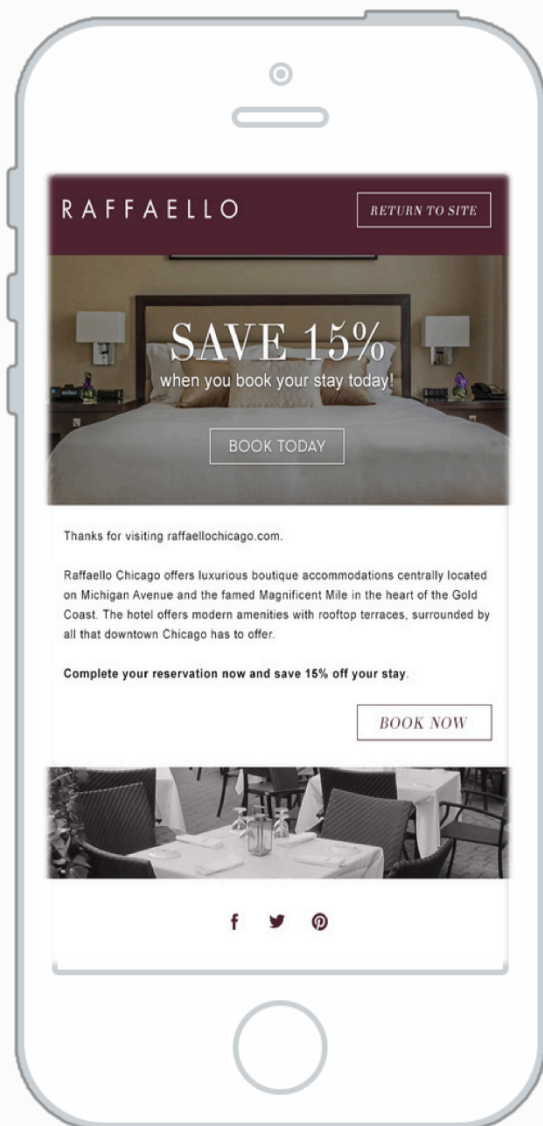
RAFFAELLO

RETURN TO SITE

SAVE 15%

when you book your stay today!

BOOK TODAY

Thanks for visiting raffaellochicago.com.

Raffaello Chicago offers luxurious boutique accommodations centrally located on Michigan Avenue and the famed Magnificent Mile in the heart of the Gold Coast. The hotel offers modern amenities with rooftop terraces, surrounded by all that downtown Chicago has to offer.

**Complete your reservation now and save 15% off your stay.**

BOOK NOW